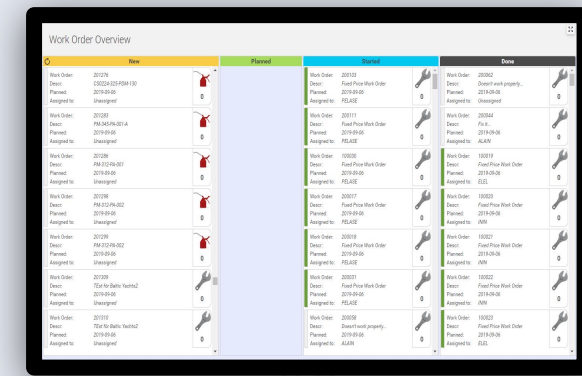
Work Order Overview

New

Work Order: 201276
Descr: CSO224-025-PDM-130
Planned: 2019-09-06
Assigned to: Unassigned
0

Work Order: 201283
Descr: PM-343-PA-001-A
Planned: 2019-09-06
Assigned to: Unassigned
0

Work Order: 201286
Descr: PM-312-PA-001
Planned: 2019-09-06
Assigned to: Unassigned
0

Work Order: 201288
Descr: PM-312-PA-002
Planned: 2019-09-06
Assigned to: Unassigned
0

Work Order: 201295
Descr: PM-312-PA-002
Planned: 2019-09-06
Assigned to: Unassigned
0

Work Order: 201309
Descr: TEst for Baltic Yachts2
Planned: 2019-09-06
Assigned to: Unassigned
0

Work Order: 201310
Descr: TEst for Baltic Yachts2
Planned: 2019-09-06
Assigned to: Unassigned
0

Planned

Started

Work Order: 200133
Descr: Fixed Price Work Order
Planned: 2019-09-06
Assigned to: PELASE
0

Work Order: 200111
Descr: Fixed Price Work Order
Planned: 2019-09-06
Assigned to: PELASE
0

Work Order: 100035
Descr: Fixed Price Work Order
Planned: 2019-09-06
Assigned to: PELASE
0

Work Order: 200017
Descr: Fixed Price Work Order
Planned: 2019-09-06
Assigned to: PELASE
0

Work Order: 200018
Descr: Fixed Price Work Order
Planned: 2019-09-06
Assigned to: PELASE
0

Work Order: 200031
Descr: Fixed Price Work Order
Planned: 2019-09-06
Assigned to: PELASE
0

Work Order: 200058
Descr: Doesn't work properly...
Planned: 2019-09-06
Assigned to: ALAIN
0

Done

Work Order: 200062
Descr: Doesn't work properly...
Planned: 2019-09-06
Assigned to: Unassigned
0

Work Order: 200044
Descr: Fix it...
Planned: 2019-09-06
Assigned to: ALAIN
0

Work Order: 100019
Descr: Fixed Price Work Order
Planned: 2019-09-06
Assigned to: ELEL
0

Work Order: 100020
Descr: Fixed Price Work Order
Planned: 2019-09-06
Assigned to: INIH
0

Work Order: 100021
Descr: Fixed Price Work Order
Planned: 2019-09-06
Assigned to: INIH
0

Work Order: 100022
Descr: Fixed Price Work Order
Planned: 2019-09-06
Assigned to: INIH
0

Work Order: 100023
Descr: Fixed Price Work Order
Planned: 2019-09-06
Assigned to: ELEL
0